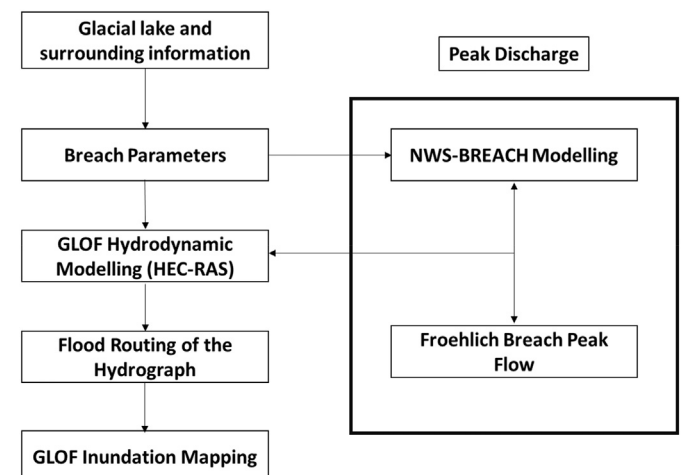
Glacial lake and surrounding information

Peak Discharge

Breach Parameters

NWS-BREACH Modelling

GLOF Hydrodynamic Modelling (HEC-RAS)

Flood Routing of the Hydrograph

Froehlich Breach Peak Flow

GLOF Inundation Mapping